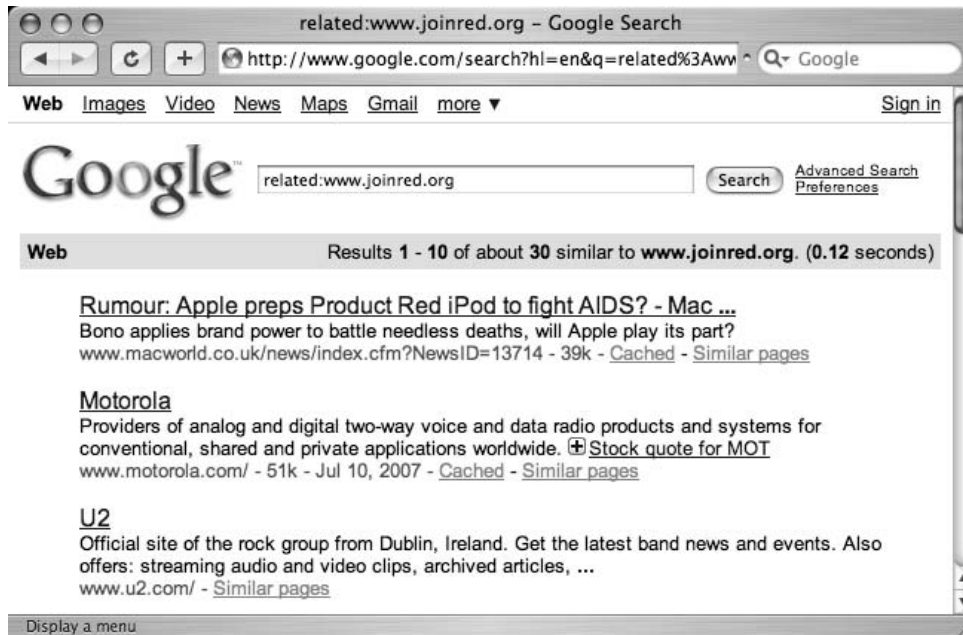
related:www.joinred.org - Google Search

http://www.google.com/search?hl=en&q=related%3Aww

Google

Web Images Video News Maps Gmail more ▼

Sign in

Google™

related:www.joinred.org

Search

Advanced Search
Preferences

Web

Results **1** - **10** of about **30** similar to **www.joinred.org**. (**0.12** seconds)

Rumour: Apple preps Product Red iPod to fight AIDS? - Mac ...
Bono applies brand power to battle needless deaths, will Apple play its part?
www.macworld.co.uk/news/index.cfm?NewsID=13714 - 39k - Cached - Similar pages

Motorola
Providers of analog and digital two-way voice and data radio products and systems for conventional, shared and private applications worldwide. Stock quote for MOT
www.motorola.com/ - 51k - Jul 10, 2007 - Cached - Similar pages

U2
Official site of the rock group from Dublin, Ireland. Get the latest band news and events. Also offers: streaming audio and video clips, archived articles, ...
www.u2.com/ - Similar pages

Display a menu